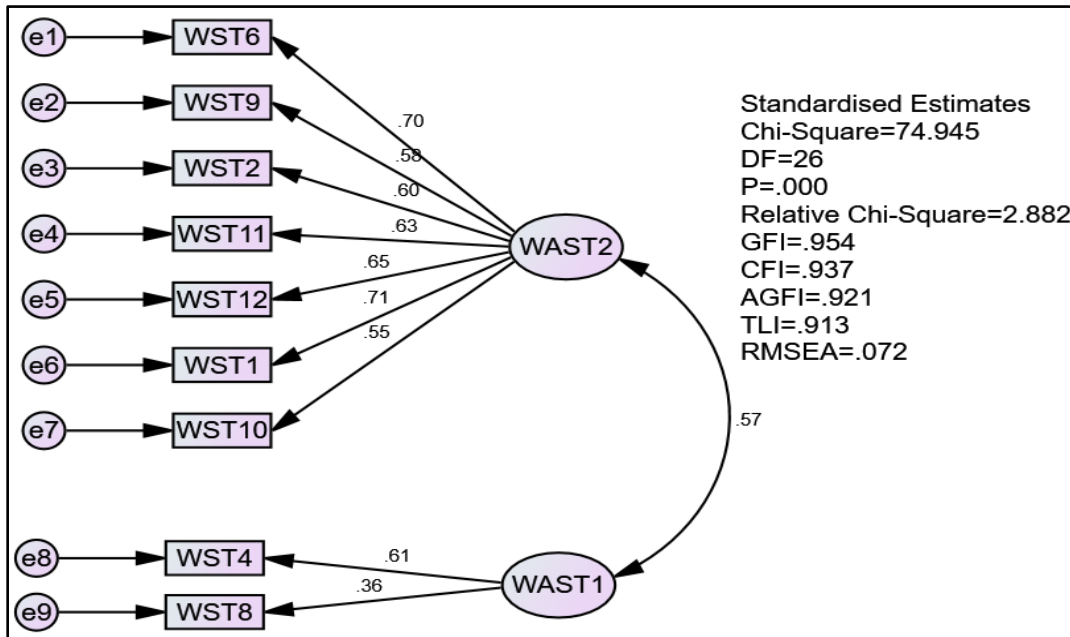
e1
WST6
e2
WST9
e3
WST2
e4
WST11
e5
WST12
e6
WST1
e7
WST10
.70
.58
.60
.63
.65
.71
.55
WAST2

Standardised Estimates
Chi-Square=74.945
DF=26
P=.000
Relative Chi-Square=2.882
GFI=.954
CFI=.937
AGFI=.921
TLI=.913
RMSEA=.072

.57

e8
WST4
e9
WST8
.61
.36
WAST1